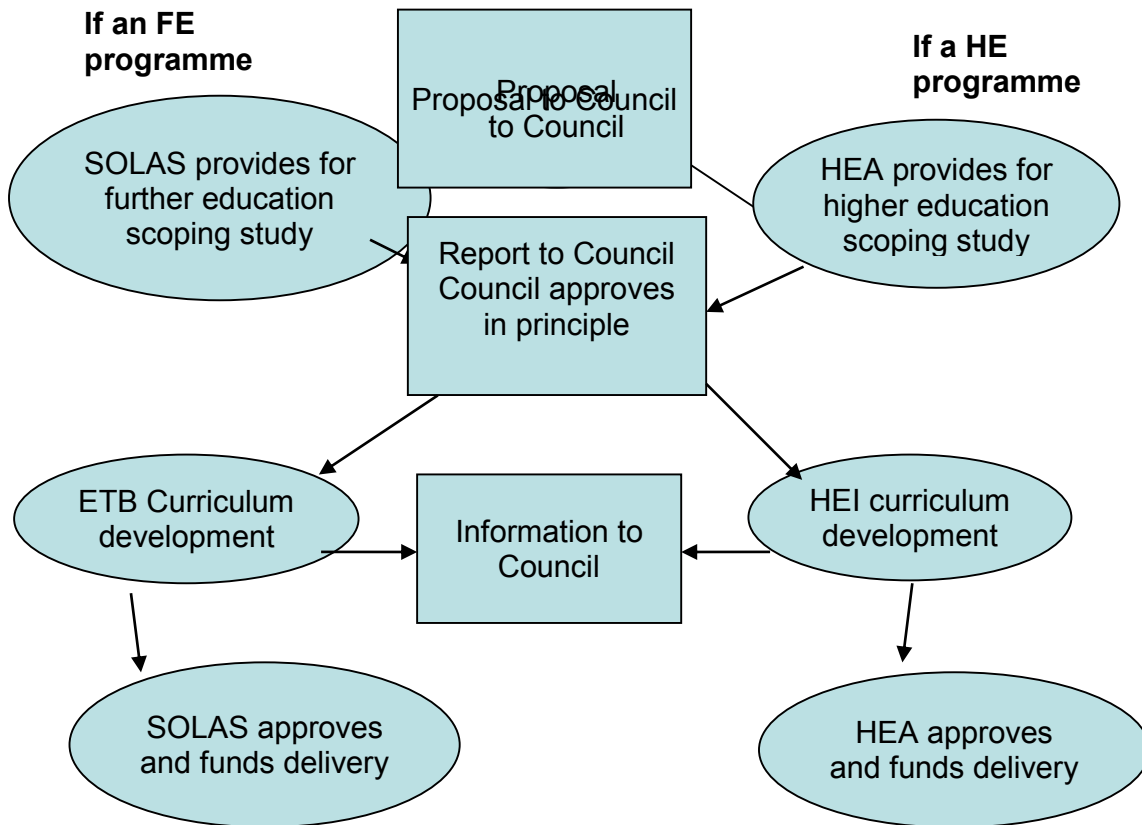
If an FE programme

Proposal to Council
Proposal to Council

If a HE programme

SOLAS provides for further education scoping study

HEA provides for higher education scoping study

Report to Council Council approves in principle

ETB Curriculum development

Information to Council

HEI curriculum development

SOLAS approves and funds delivery

HEA approves and funds delivery